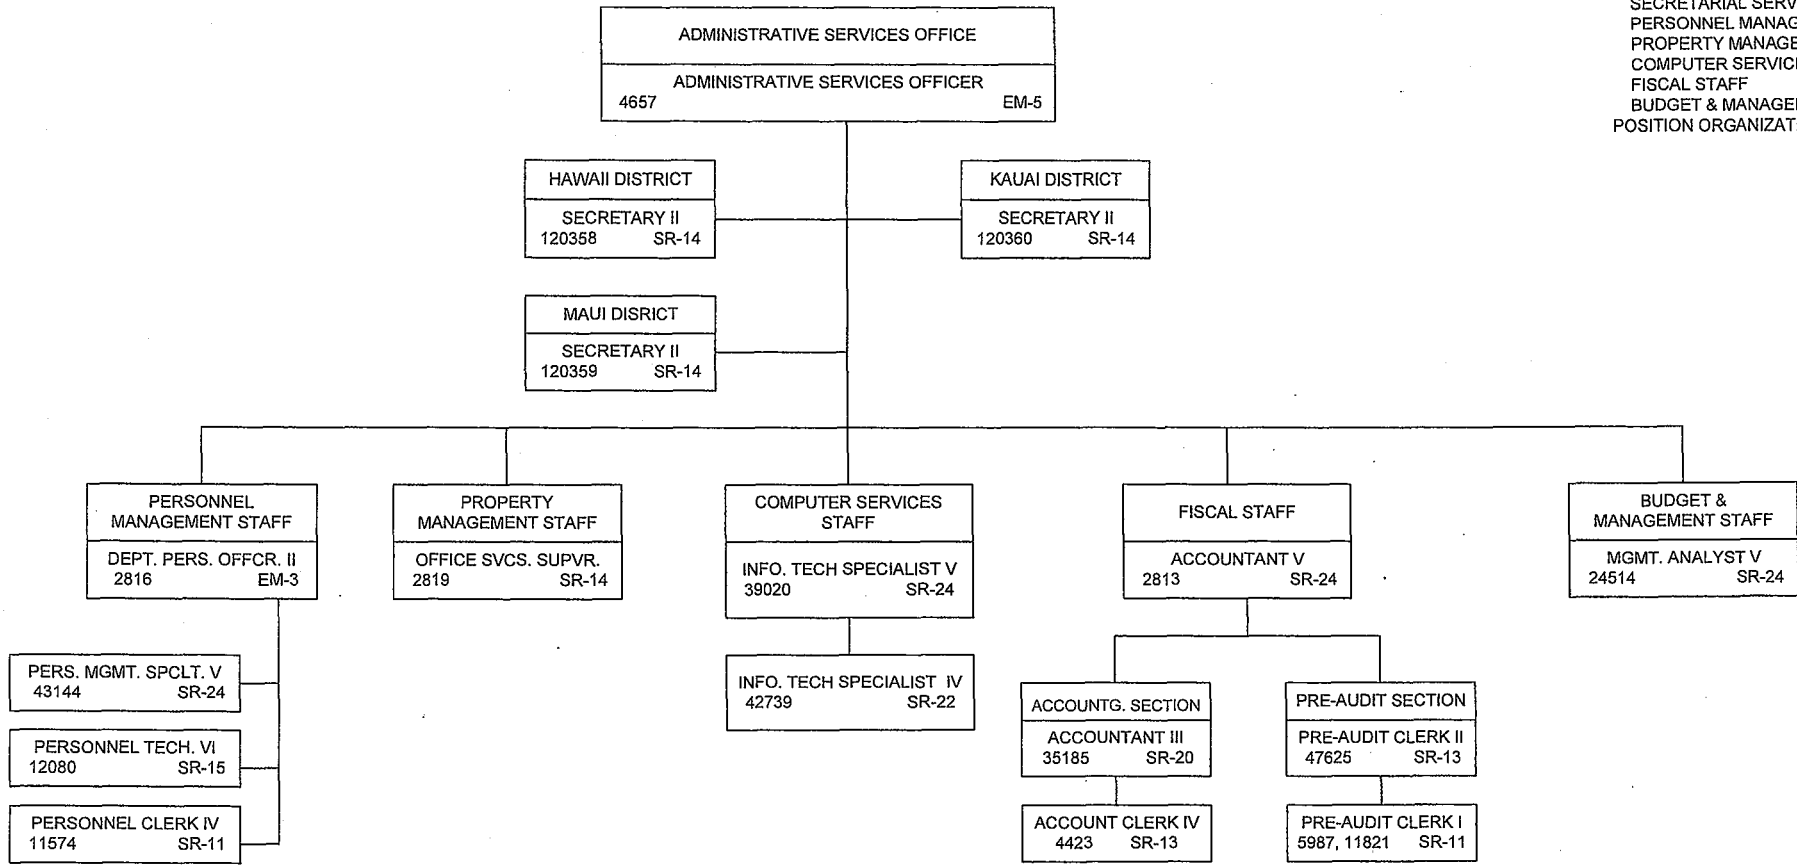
SECRETARIAL SERV
PERSONNEL MANAG
PROPERTY MANAGE
COMPUTER SERVIC
FISCAL STAFF
BUDGET & MANAGE
POSITION ORGANIZAT

ADMINISTRATIVE SERVICES OFFICE
ADMINISTRATIVE SERVICES OFFICER
4657 EM-5

HAWAII DISTRICT
SECRETARY II
120358 SR-14

KAUAI DISTRICT
SECRETARY II
120360 SR-14

MAUI DISRICT
SECRETARY II
120359 SR-14

PERSONNEL MANAGEMENT STAFF
DEPT. PERS. OFFCR. II
2816 EM-3

PERS. MGMT. SPCLT. V
43144 SR-24

PERSONNEL TECH. VI
12080 SR-15

PERSONNEL CLERK IV
11574 SR-11

PROPERTY MANAGEMENT STAFF
OFFICE SVCS. SUPVR.
2819 SR-14

COMPUTER SERVICES STAFF
INFO. TECH SPECIALIST V
39020 SR-24

INFO. TECH SPECIALIST IV
42739 SR-22

FISCAL STAFF
ACCOUNTANT V
2813 SR-24

ACCOUNTG. SECTION
ACCOUNTANT III
35185 SR-20

ACCOUNT CLERK IV
4423 SR-13

PRE-AUDIT SECTION
PRE-AUDIT CLERK II
47625 SR-13

PRE-AUDIT CLERK I
5987, 11821 SR-11

BUDGET & MANAGEMENT STAFF
MGMT. ANALYST V
24514 SR-24